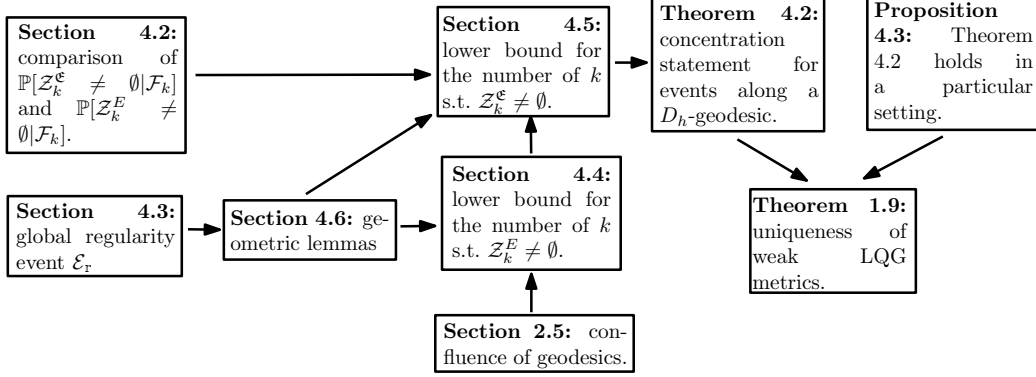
**Section 4.2:** comparison of $\mathbb{P}[\mathcal{Z}_k^{\mathfrak{E}} \neq \emptyset | \mathcal{F}_k]$ and $\mathbb{P}[\mathcal{Z}_k^{E} \neq \emptyset | \mathcal{F}_k]$.

**Section 4.5:** lower bound for the number of $k$ s.t. $\mathcal{Z}_k^{\mathfrak{E}} \neq \emptyset$.

**Theorem 4.2:** concentration statement for events along a $D_h$-geodesic.

**Proposition 4.3:** Theorem 4.2 holds in a particular setting.

**Section 4.3:** global regularity event $\mathcal{E}_{\mathrm{r}}$

**Section 4.6:** geometric lemmas

**Section 4.4:** lower bound for the number of $k$ s.t. $\mathcal{Z}_k^{E} \neq \emptyset$.

**Theorem 1.9:** uniqueness of weak LQG metrics.

**Section 2.5:** confluence of geodesics.